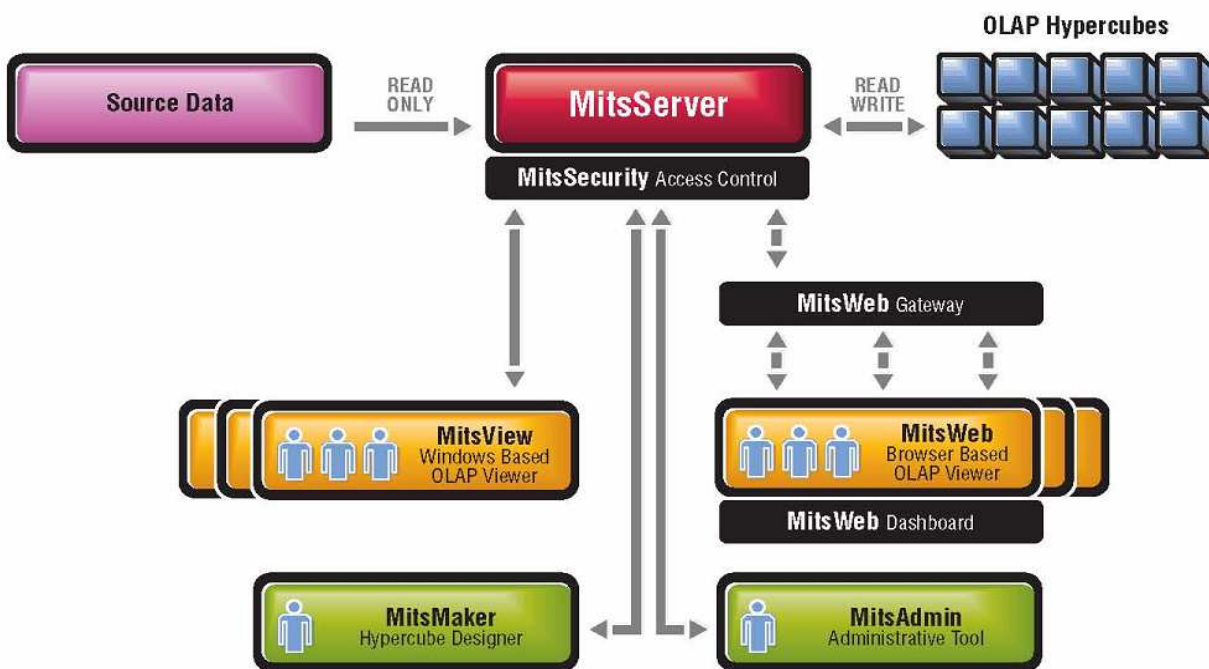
OLAP Hypercubes

Source Data

READ ONLY

MitsServer

READ WRITE

MitsSecurity Access Control

MitsWeb Gateway

MitsView
Windows Based
OLAP Viewer

MitsWeb
Browser Based
OLAP Viewer

MitsWeb Dashboard

MitsMaker
Hypercube Designer

MitsAdmin
Administrative Tool